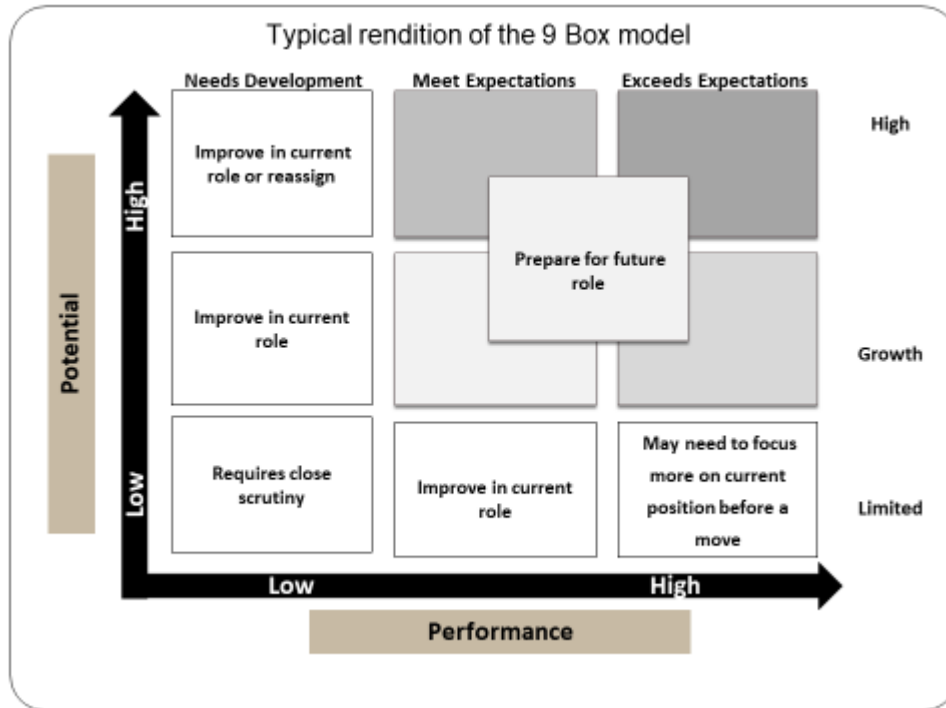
Typical rendition of the 9 Box model

Needs Development

Meet Expectations

Exceeds Expectations

High

Improve in current role or reassign

Prepare for future role

Potential

High

Improve in current role

Growth

Requires close scrutiny

Improve in current role

May need to focus more on current position before a move

Limited

Low

Low

High

Performance